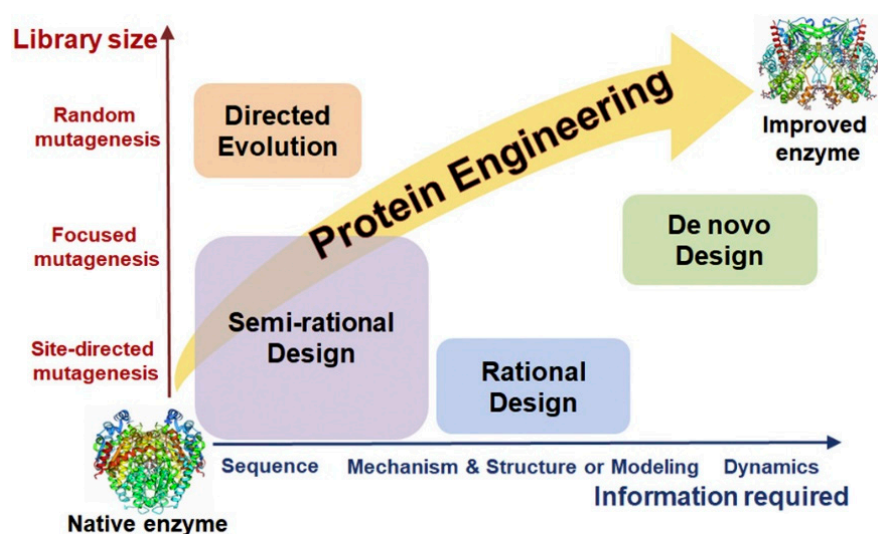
Library size

Random mutagenesis

Focused mutagenesis

Site-directed mutagenesis

Directed Evolution

Protein Engineering

Improved enzyme

De novo Design

Semi-rational Design

Rational Design

Native enzyme

Sequence

Mechanism & Structure or Modeling

Dynamics

Information required